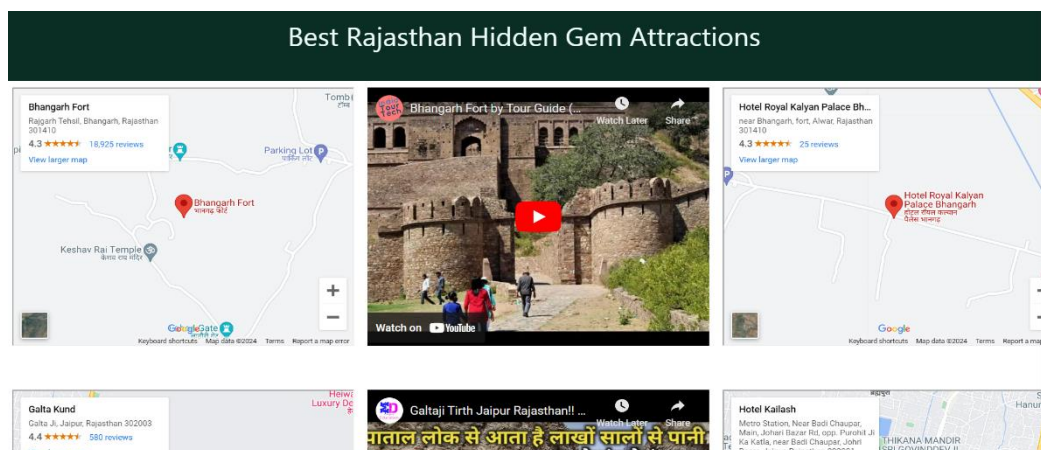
Best Rajasthan Hidden Gem Attractions

Bhangarh Fort
Rajgarh Tehsil, Bhangarh, Rajasthan 301410
4.3 ★★★★★ 18,925 reviews
View larger map

Tomb
Parking Lot
पार्किंग लॉट
Bhangarh Fort
भानगढ़ फोर्ट
Keshav Rai Temple
केशव राय मंदिर
Google Gate
Keyboard shortcuts Map data ©2024 Terms Report a map error

Bhangarh Fort by Tour Guide (...
Watch Later
Share
Watch on YouTube

Hotel Royal Kalyan Palace Bh...
near Bhangarh, fort, Alwar, Rajasthan 301410
4.3 ★★★★★ 25 reviews
View larger map
Hotel Royal Kalyan Palace Bhangarh
होटल रॉयल कल्याण पैलेस भानगढ़
Google
Keyboard shortcuts Map data ©2024 Terms Report a map

Galta Kund
Galta Ji, Jaipur, Rajasthan 302003
4.4 ★★★★★ 580 reviews
Heiwa Luxury D

Galtaji Tirth Jaipur Rajasthan!! ...
Watch Later
Share
पाताल लोक से आता है लाखों सालों से पानी

Hotel Kailash
Metro Station, Near Badi Chaupar, Main, Johari Bazar Rd, opp. Purohit Ji Ka Katla, near Badi Chaupar, Johri
Hanu
THIKANA MANDIR
SRI GOVINDDEV JI